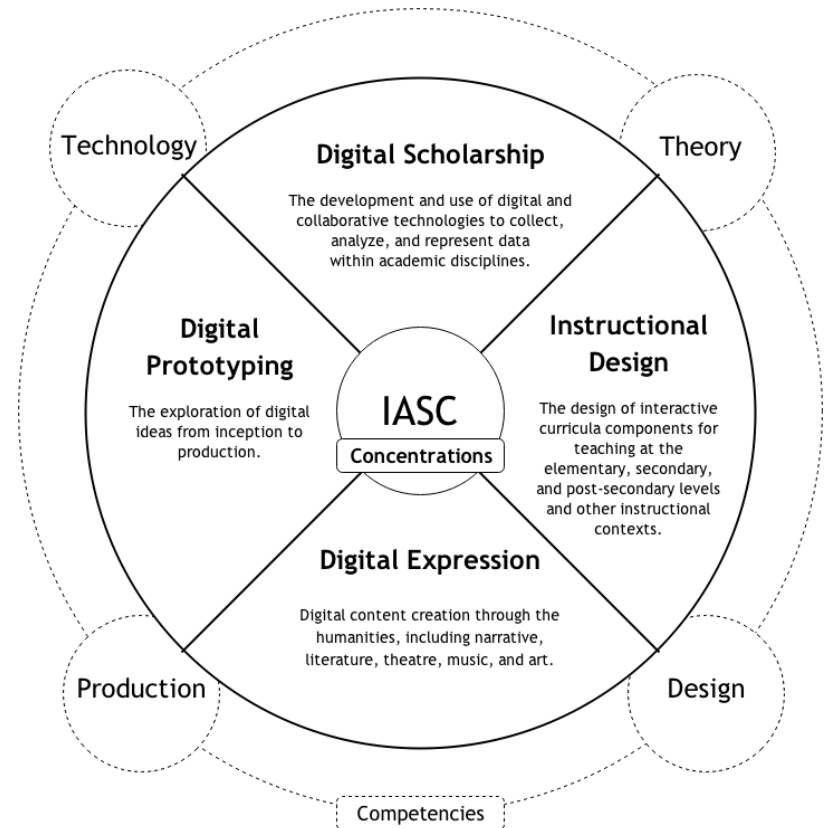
Technology

Theory

Digital Scholarship

The development and use of digital and collaborative technologies to collect, analyze, and represent data within academic disciplines.

Digital Prototyping

The exploration of digital ideas from inception to production.

IASC

Concentrations

Instructional Design

The design of interactive curricula components for teaching at the elementary, secondary, and post-secondary levels and other instructional contexts.

Digital Expression

Digital content creation through the humanities, including narrative, literature, theatre, music, and art.

Production

Design

Competencies